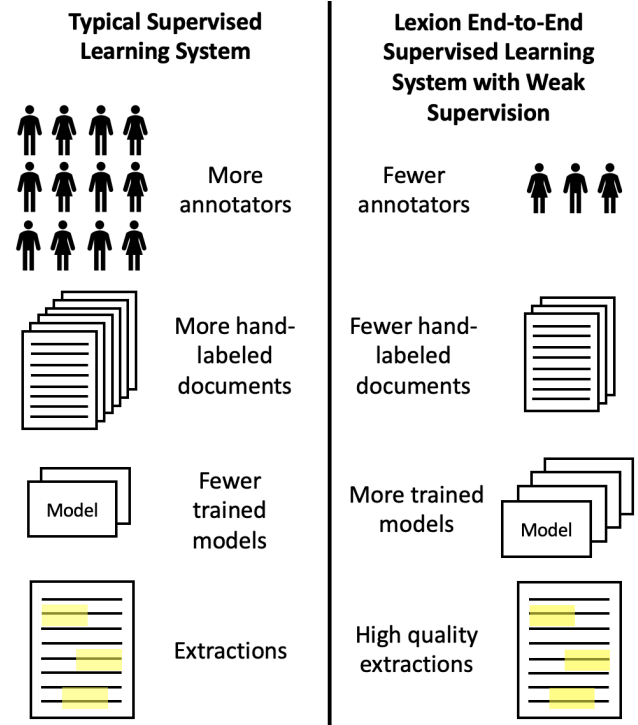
**Typical Supervised Learning System**

More annotators

More hand-labeled documents

Model

Fewer trained models

Extractions

**Lexion End-to-End Supervised Learning System with Weak Supervision**

Fewer annotators

Fewer hand-labeled documents

More trained models

Model

High quality extractions